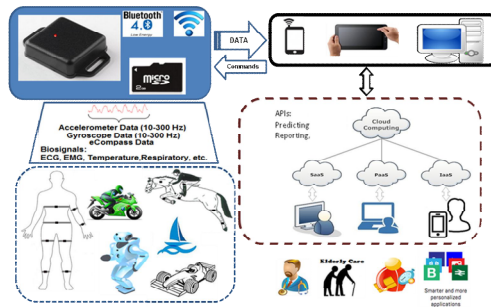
Bluetooth 4.0 Low Energy

micro SD

DATA

Commands

Accelerometer Data (10-300 Hz)
Gyroscope Data (10-300 Hz)
eCompass Data
Biosignals:
ECG, EMG, Temperature,Respiratory, etc.

APIs:
Predicting
Reporting.

Cloud Computing

SaaS

PaaS

IaaS

Elderly Care

Smarter and more personalized applications